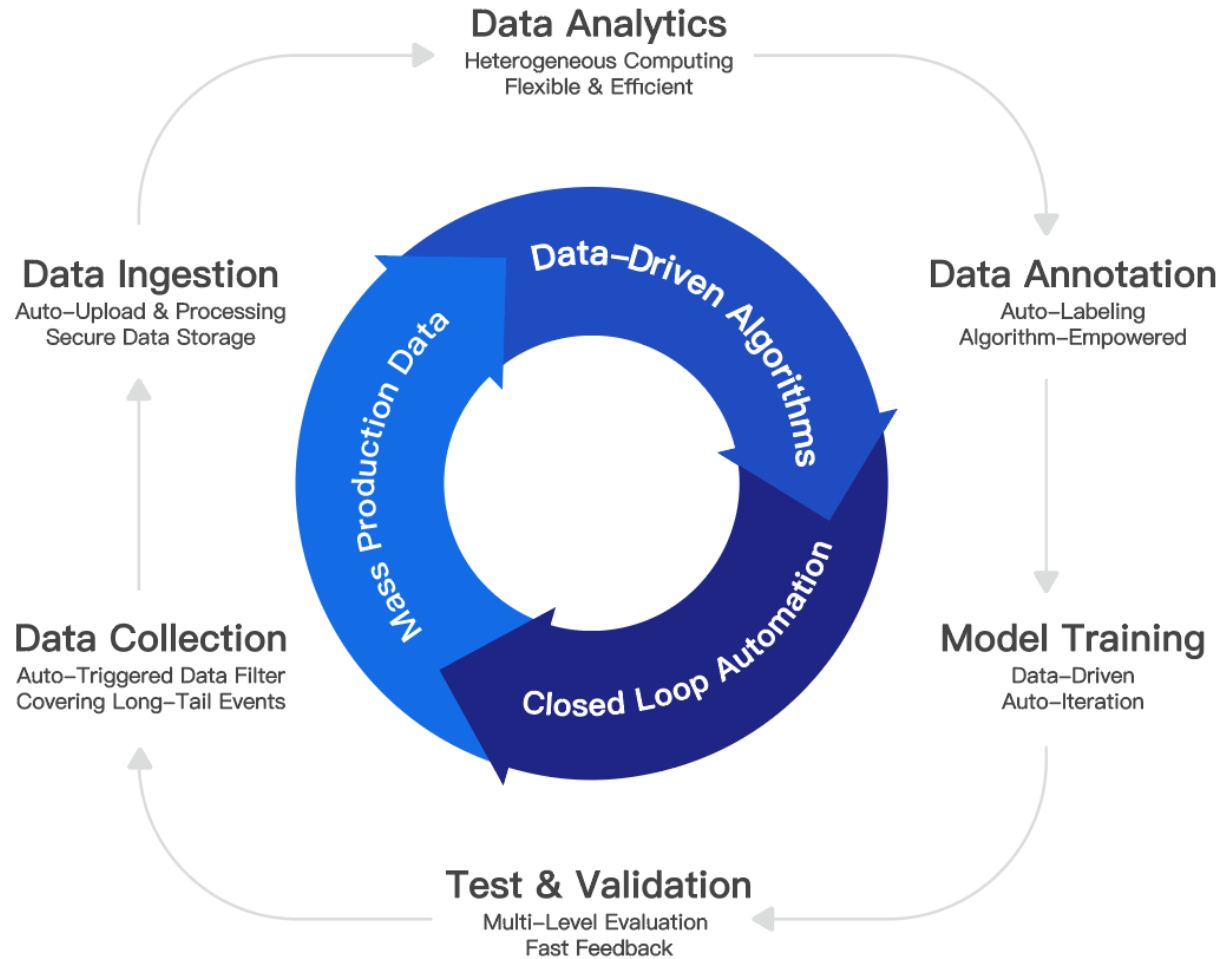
Data Analytics
Heterogeneous Computing
Flexible & Efficient

Data Annotation
Auto-Labeling
Algorithm-Empowered

Model Training
Data-Driven
Auto-Iteration

Test & Validation
Multi-Level Evaluation
Fast Feedback

Data Collection
Auto-Triggered Data Filter
Covering Long-Tail Events

Data Ingestion
Auto-Upload & Processing
Secure Data Storage

Data-Driven Algorithms

Closed Loop Automation

Mass Production Data